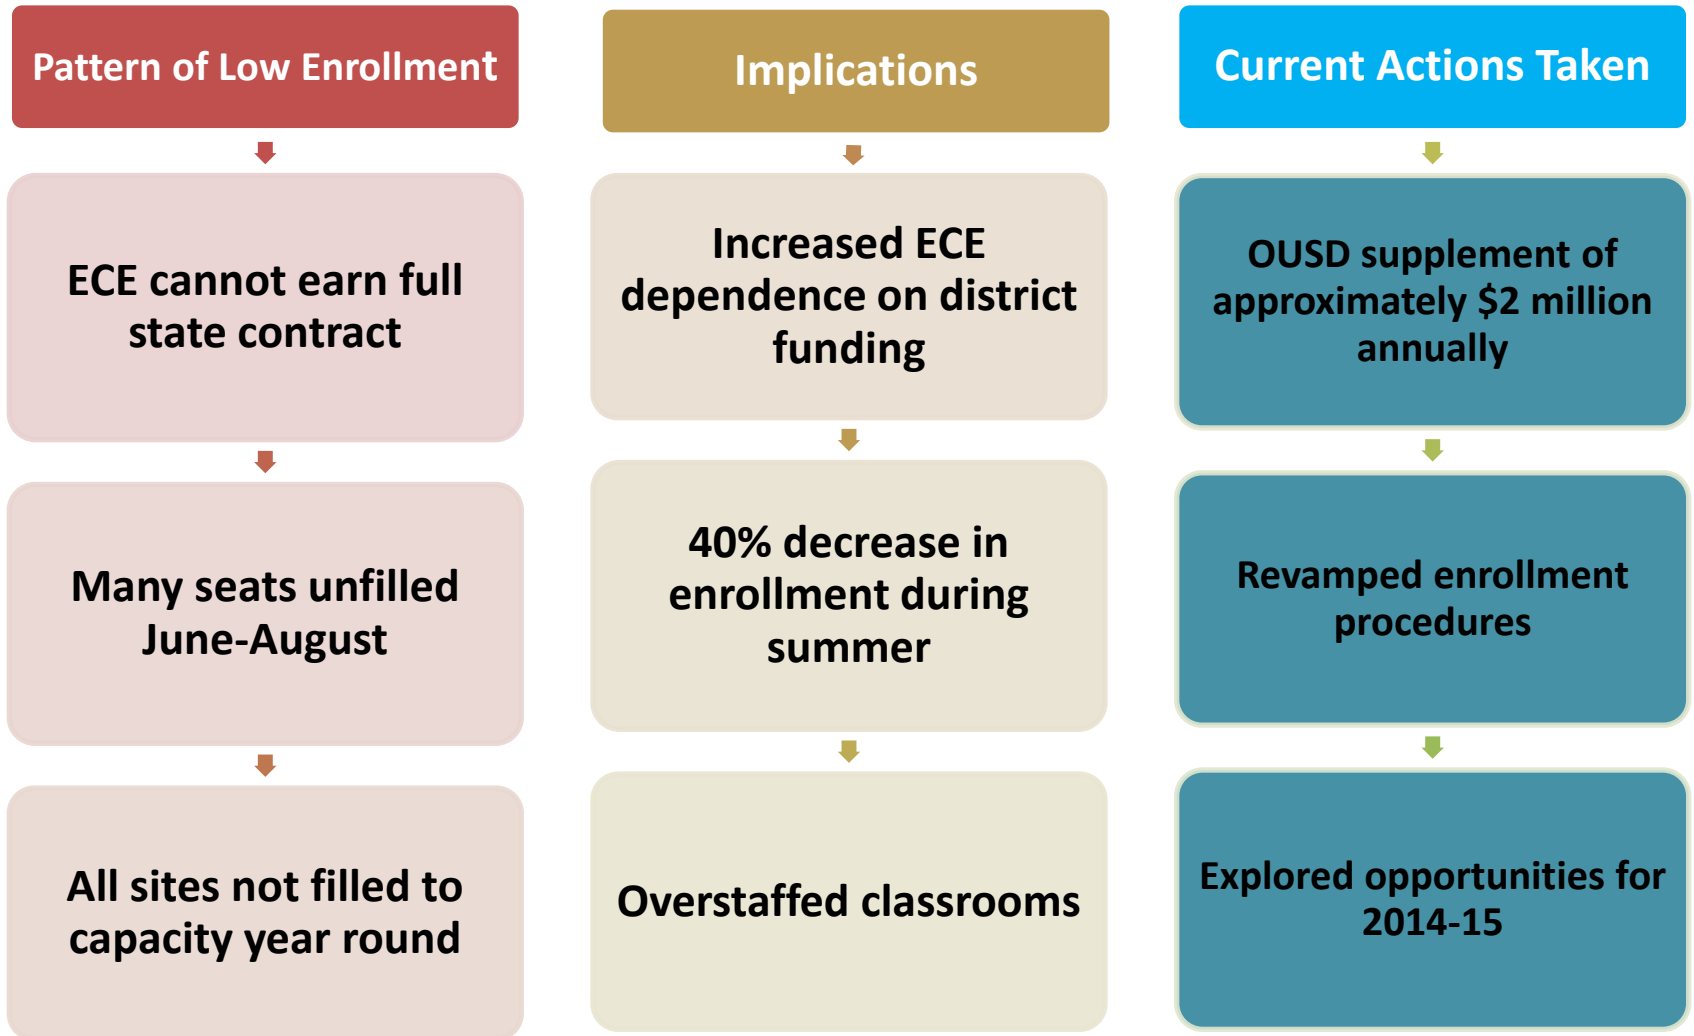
Pattern of Low Enrollment

ECE cannot earn full state contract

Many seats unfilled June-August

All sites not filled to capacity year round

Implications

Increased ECE dependence on district funding

40% decrease in enrollment during summer

Overstaffed classrooms

Current Actions Taken

OUSD supplement of approximately $2 million annually

Revamped enrollment procedures

Explored opportunities for 2014-15